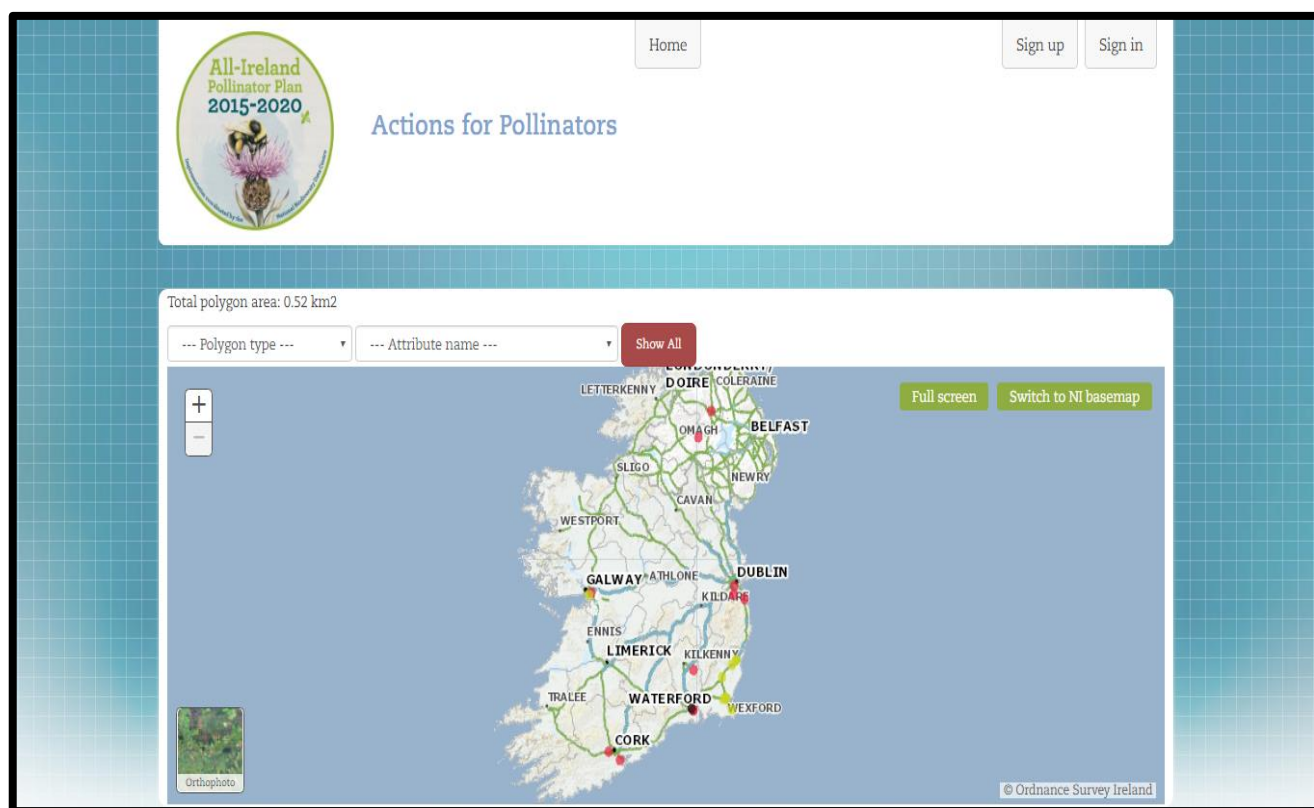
All-Ireland Pollinator Plan 2015-2020

Home

Sign up

Sign in

Actions for Pollinators

Total polygon area: 0.52 km2

--- Polygon type ---

--- Attribute name ---

Show All

Full screen

Switch to NI basemap

+

−

LONDONDERRY
DOIRE
COLERAINE
LETTERKENNY
BELFAST
OMAGH
SLIGO
NEWRY
CAVAN
WESTPORT
DUBLIN
GALWAY
ATHLONE
KILDARE
ENNIS
LIMERICK
KILKENNY
TRALEE
WATERFORD
WEXFORD
CORK

Orthophoto

© Ordnance Survey Ireland